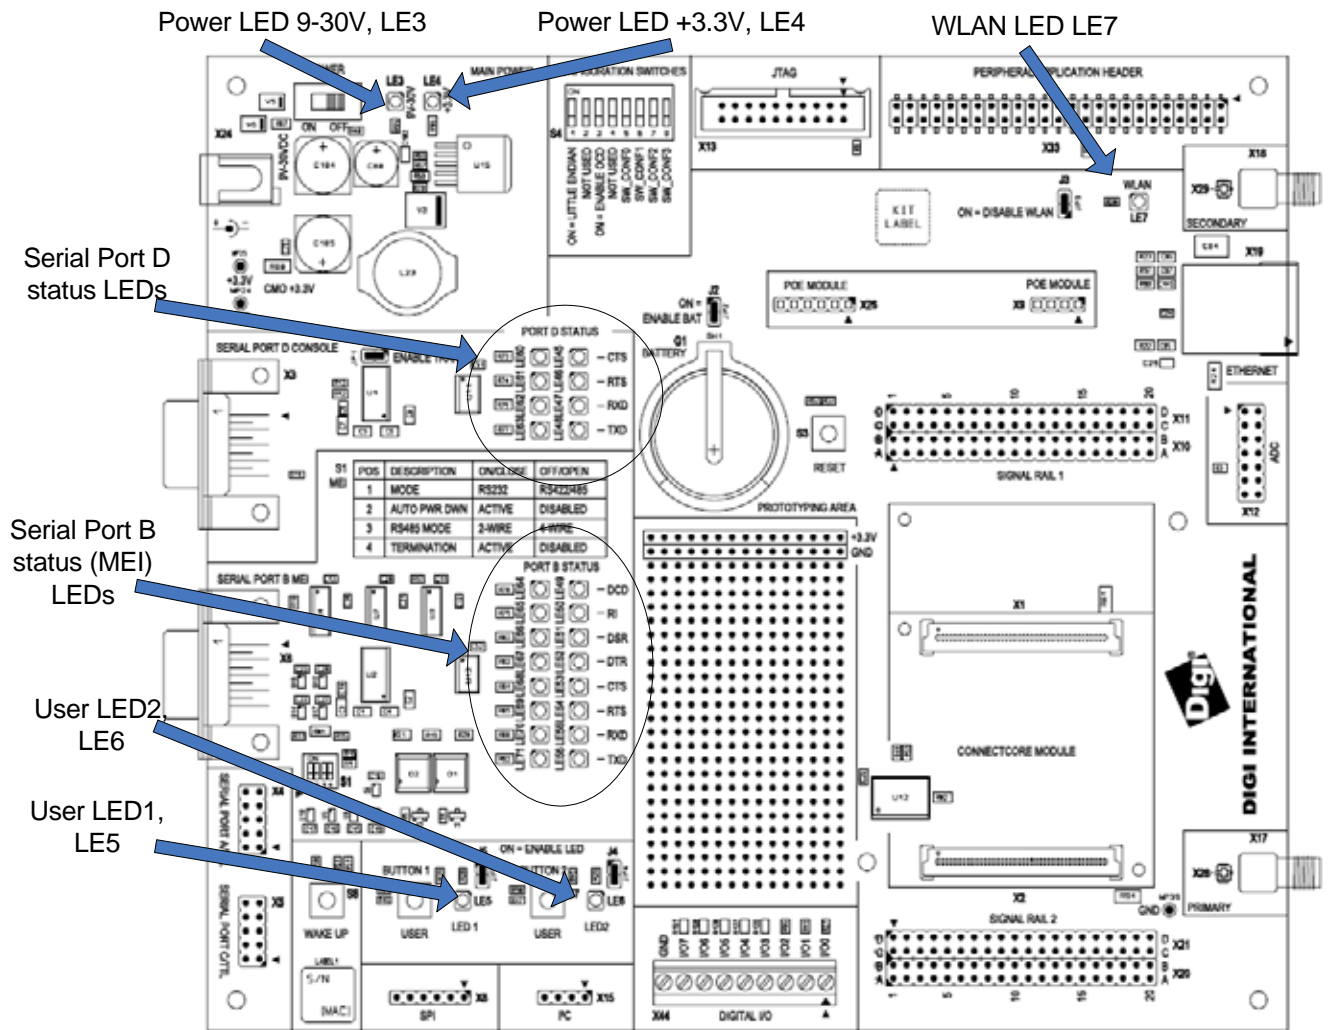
Power LED 9-30V, LE3

Power LED +3.3V, LE4

WLAN LED LE7

Serial Port D status LEDs

Serial Port B status (MEI) LEDs

User LED2, LE6

User LED1, LE5

POWER

LE3

LE4

MAIN POWER

CONFIGURATION SWITCHES

JTAG

PERIPHERAL APPLICATION HEADER

X24

ON OFF

9V-30VDC

U15

X13

X33

X18

ON = LITTLE ENDIAN

NOT USED

NOT USED

ON = ENABLE OCD

NOT USED

SW_CONF0

SW_CONF1

SW_CONF2

SW_CONF3

KIT LABEL

ON = DISABLE WLAN

J3

WLAN

LE7

X29

SECONDARY

X19

+3.3V

CMO +3.3V

POE MODULE

X25

POE MODULE

X3

ON = ENABLE BAT

J2

G1

BATTERY

PORT D STATUS

CTS

RTS

RXD

TXD

SERIAL PORT D CONSOLE

ENABLE

X3

ETHERNET

S3

RESET

X11

X10

SIGNAL RAIL 1

ADC

X12

S1

MEI

| POS | DESCRIPTION | ON/CLOSE | OFF/OPEN |
|---|---|---|---|
| 1 | MODE | RS232 | RS422/485 |
| 2 | AUTO PWR DWN | ACTIVE | DISABLED |
| 3 | RS485 MODE | 2-WIRE | 4-WIRE |
| 4 | TERMINATION | ACTIVE | DISABLED |

PROTOTYPING AREA

+3.3V

GND

PORT B STATUS

DCD

RI

DSR

DTR

CTS

RTS

RXD

TXD

SERIAL PORT B MEI

X1

DIGI INTERNATIONAL

Digi

CONNECTCORE MODULE

SERIAL PORT A

X4

S1

ON = ENABLE LED

J4

BUTTON 1

BUTTON 2

S8

WAKE UP

USER

LE5

LED 1

USER

LE6

LED2

X17

X28

PRIMARY

X2

GND

SIGNAL RAIL 2

X21

X20

SERIAL PORT CTTL

X3

LABEL1

S/N

(MAC)

X8

SPI

X15

I²C

GND

IO7

IO6

IO5

IO4

IO3

IO2

IO1

IO0

X44

DIGITAL I/O